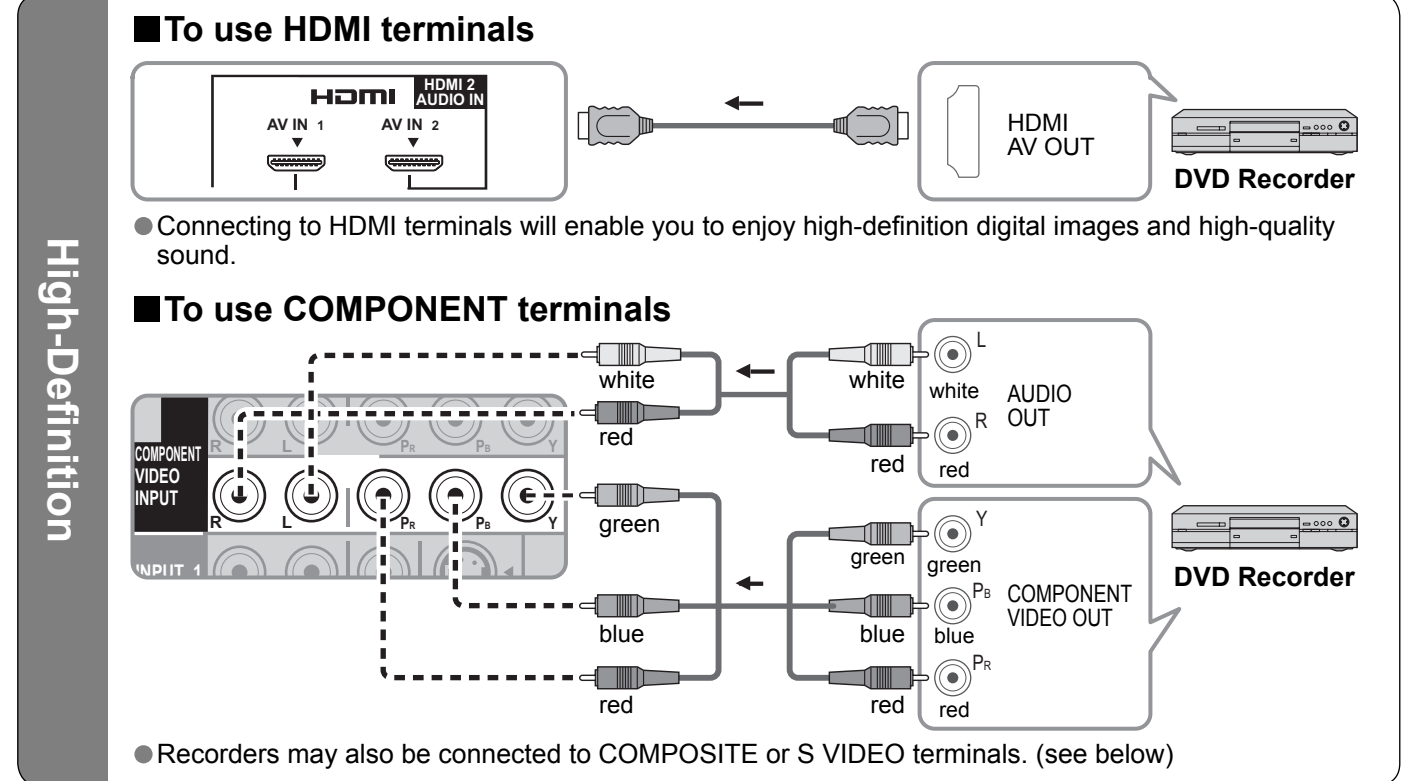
High-Definition

■To use HDMI terminals

HDMI

HDMI 2 AUDIO IN

AV IN 1

AV IN 2

HDMI AV OUT

DVD Recorder

●Connecting to HDMI terminals will enable you to enjoy high-definition digital images and high-quality sound.

■To use COMPONENT terminals

COMPONENT VIDEO INPUT

R L $P_R$ $P_B$ Y

R L $P_R$ $P_B$ Y

INPUT 1

white

red

green

blue

red

white

red

green

blue

red

L white

R red

AUDIO OUT

Y green

$P_B$ blue

$P_R$ red

COMPONENT VIDEO OUT

DVD Recorder

●Recorders may also be connected to COMPOSITE or S VIDEO terminals. (see below)